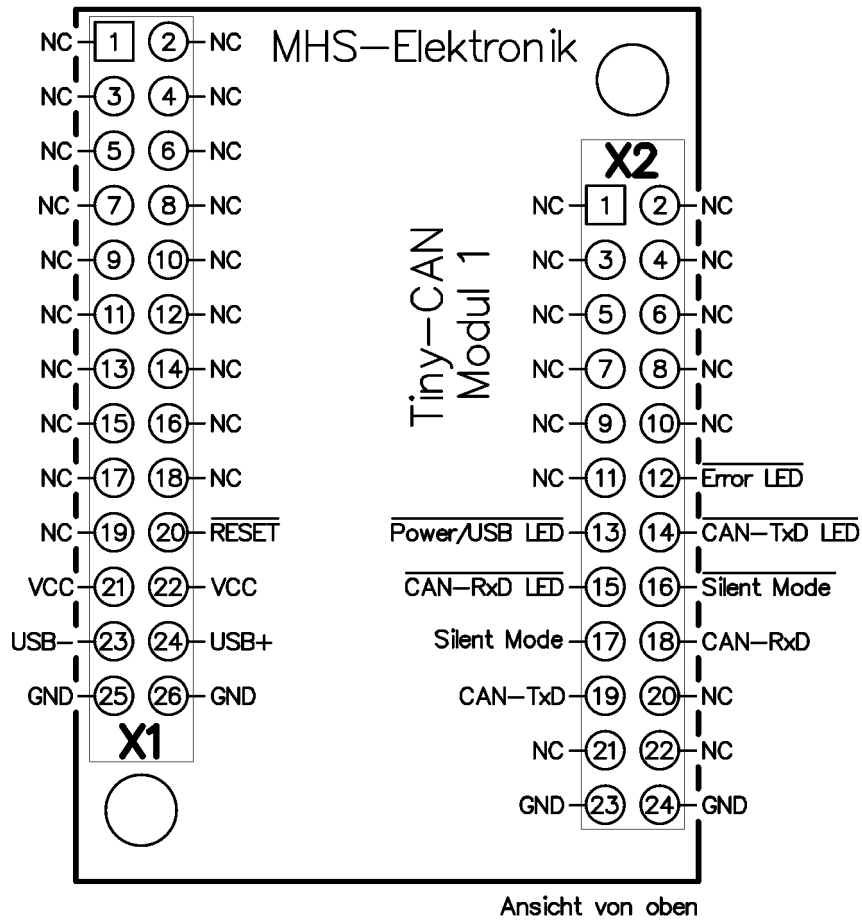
MHS—Elektronik

| | | | |
|---|---|---|---|
| NC | 1 | 2 | NC |
| NC | 3 | 4 | NC |
| NC | 5 | 6 | NC |
| NC | 7 | 8 | NC |
| NC | 9 | 10 | NC |
| NC | 11 | 12 | NC |
| NC | 13 | 14 | NC |
| NC | 15 | 16 | NC |
| NC | 17 | 18 | NC |
| NC | 19 | 20 | $\overline{\text{RESET}}$ |
| VCC | 21 | 22 | VCC |
| USB- | 23 | 24 | USB+ |
| GND | 25 | 26 | GND |

X1

Tiny—CAN
Modul 1

X2

| | | | |
|---|---|---|---|
| NC | 1 | 2 | NC |
| NC | 3 | 4 | NC |
| NC | 5 | 6 | NC |
| NC | 7 | 8 | NC |
| NC | 9 | 10 | NC |
| NC | 11 | 12 | $\overline{\text{Error LED}}$ |
| $\overline{\text{Power/USB LED}}$ | 13 | 14 | $\overline{\text{CAN—TxD LED}}$ |
| $\overline{\text{CAN—RxD LED}}$ | 15 | 16 | $\overline{\text{Silent Mode}}$ |
| Silent Mode | 17 | 18 | CAN—RxD |
| CAN—TxD | 19 | 20 | NC |
| NC | 21 | 22 | NC |
| GND | 23 | 24 | GND |

Ansicht von oben